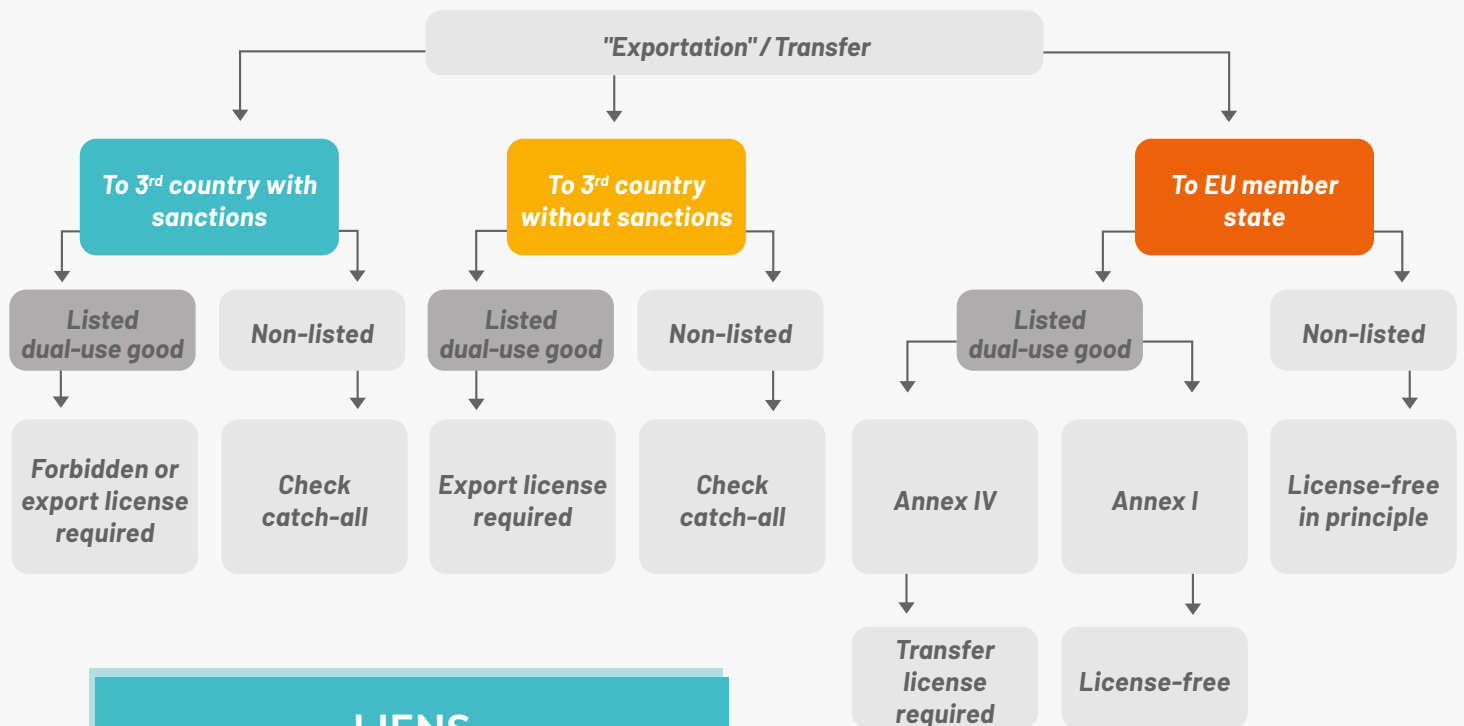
"Exportation" / Transfer

To 3$^{rd}$ country with sanctions

To 3$^{rd}$ country without sanctions

To EU member state

Listed dual-use good

Non-listed

Listed dual-use good

Non-listed

Listed dual-use good

Non-listed

Forbidden or export license required

Check catch-all

Export license required

Check catch-all

Annex IV

Annex I

License-free in principle

Transfer license required

License-free

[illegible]